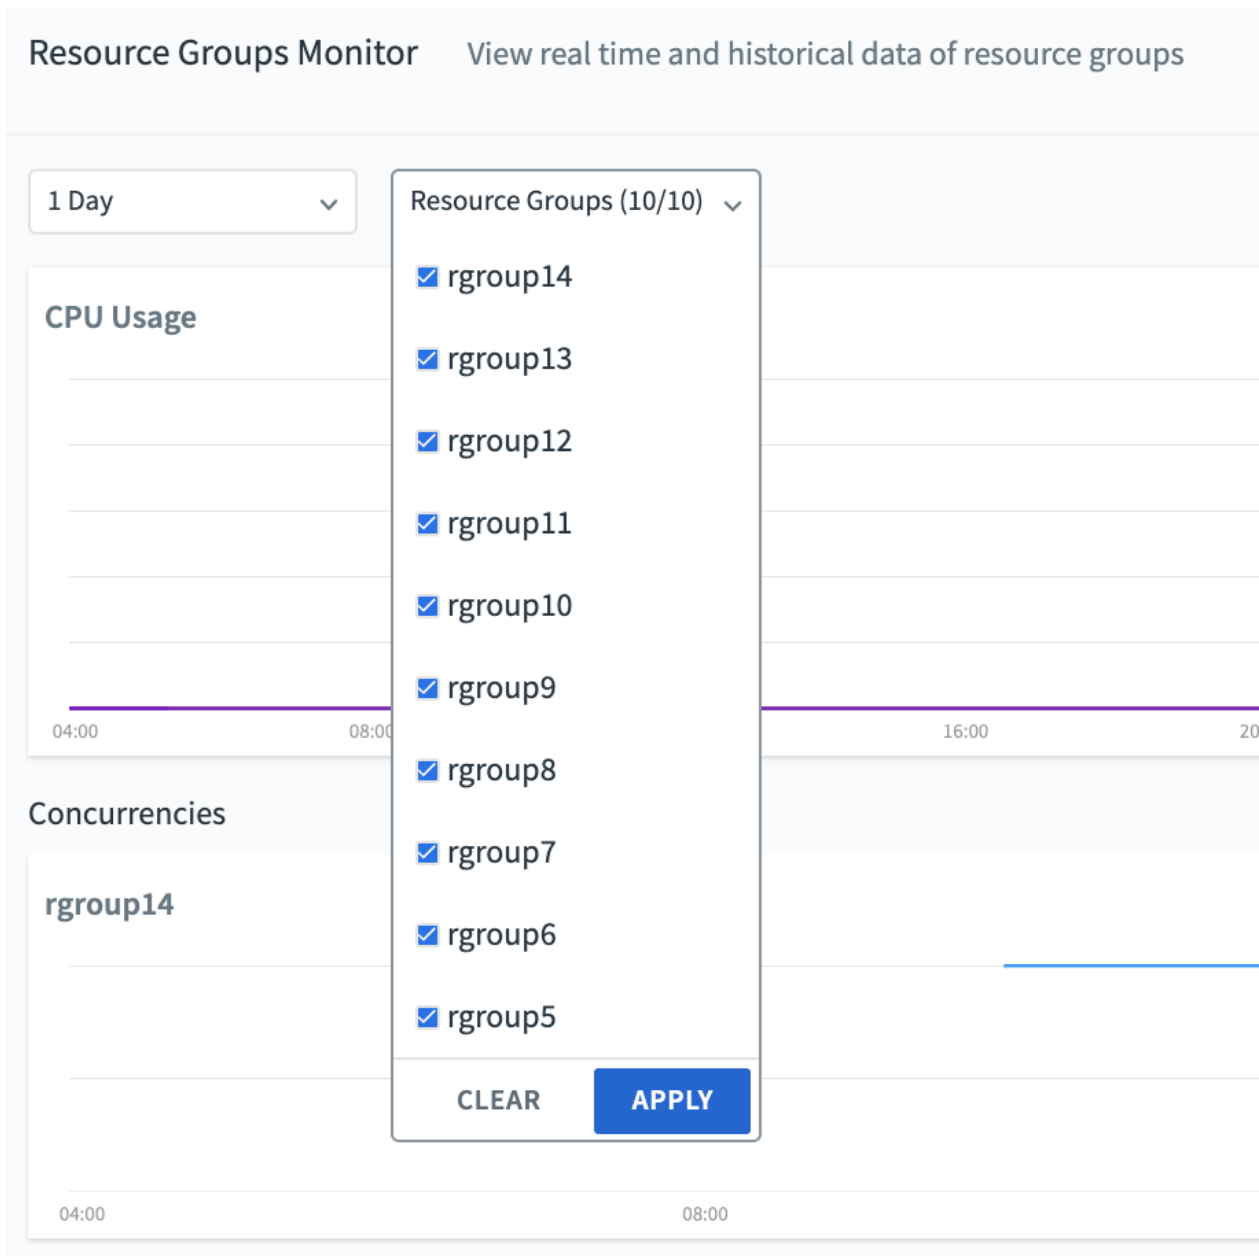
Resource Groups Monitor View real time and historical data of resource groups

1 Day

Resource Groups (10/10)

rgroup14

rgroup13

rgroup12

rgroup11

rgroup10

rgroup9

rgroup8

rgroup7

rgroup6

rgroup5

CLEAR APPLY

CPU Usage

04:00 08:0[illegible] 16:00 20

Concurrencies

rgroup14

04:00 08:00